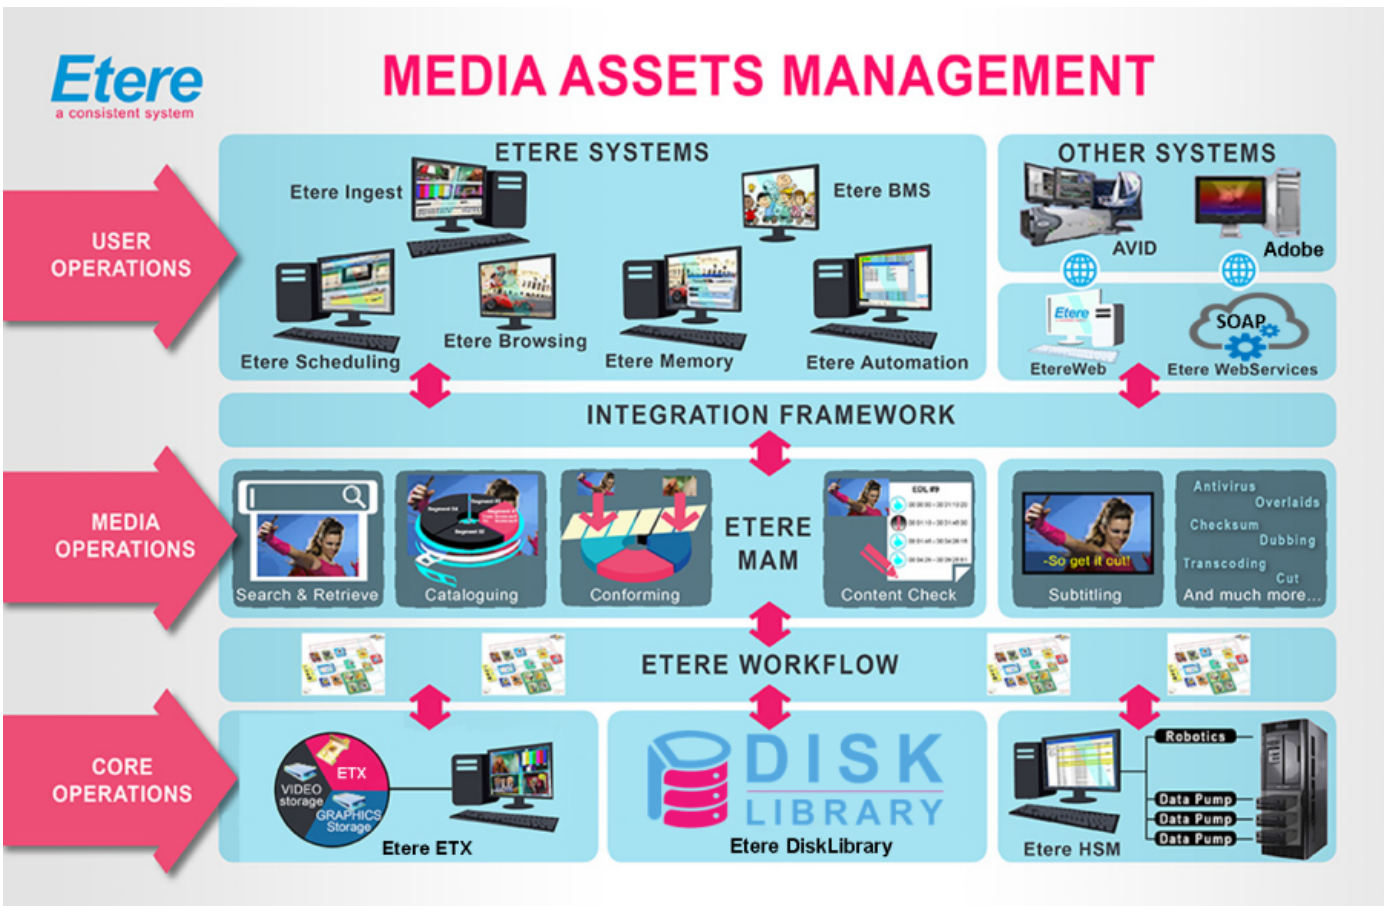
Etere
a consistent system

MEDIA ASSETS MANAGEMENT

USER OPERATIONS

ETERE SYSTEMS

Etere Ingest

Etere BMS

Etere Scheduling

Etere Browsing

Etere Memory

Etere Automation

OTHER SYSTEMS

AVID

Adobe

Etere

EtereWeb

SOAP

Etere WebServices

INTEGRATION FRAMEWORK

MEDIA OPERATIONS

Search & Retrieve

Cataloguing

Conforming

ETERE MAM

Content Check

So get it cut!

Subtitling

Antivirus
Overlaids
Checksum
Dubbing
Transcoding
Cut
And much more...

ETERE WORKFLOW

CORE OPERATIONS

VIDEO storage

ETX

GRAPHICS Storage

Etere ETX

DISK LIBRARY

Etere DiskLibrary

Robotics

Data Pump
Data Pump
Data Pump

Etere HSM